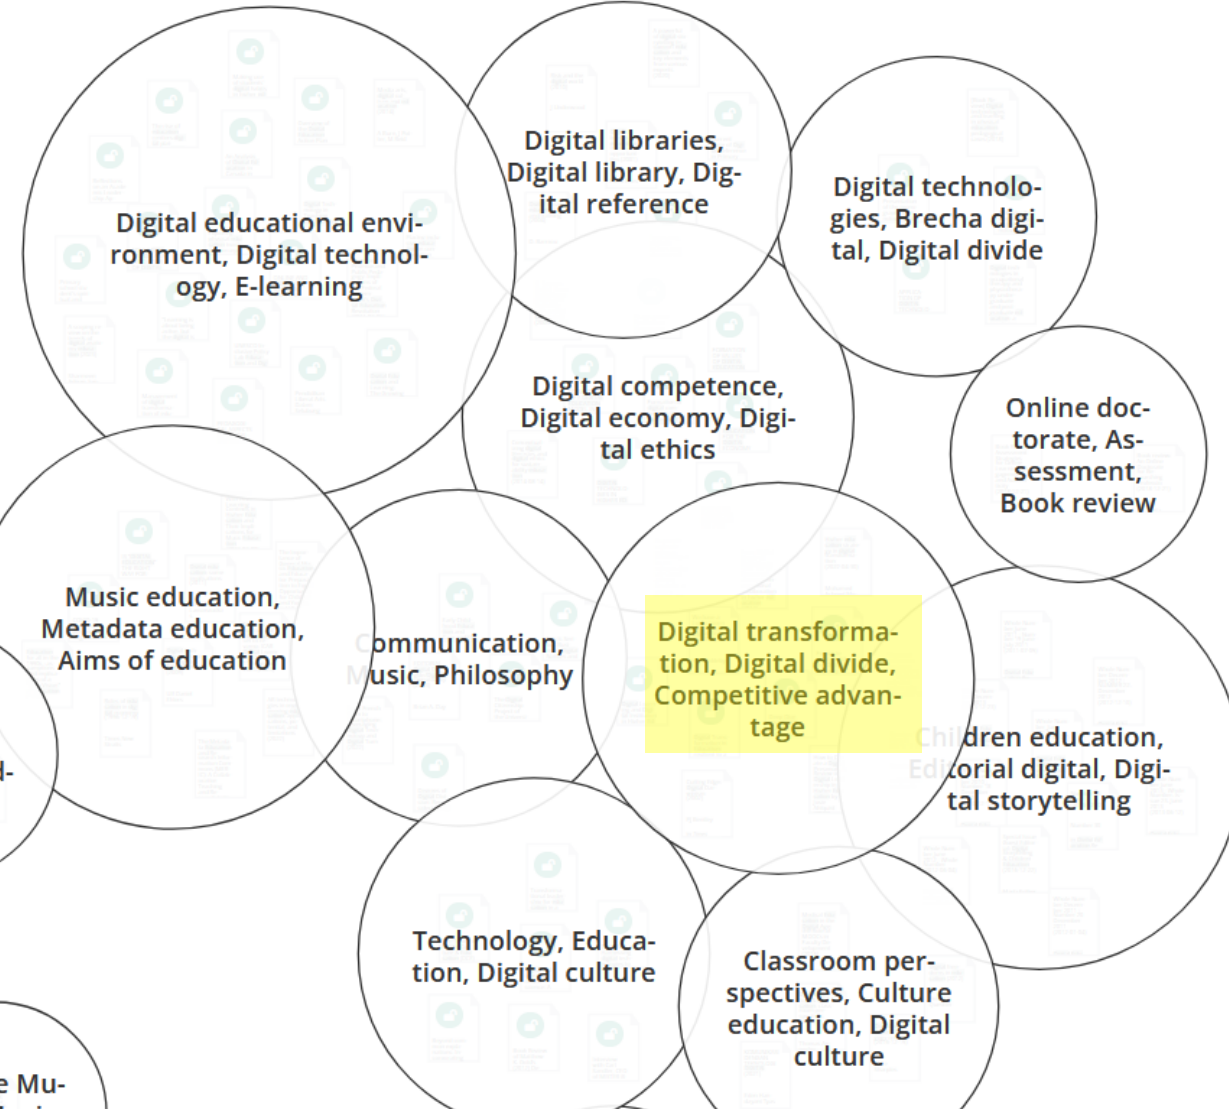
Digital educational environment, Digital technology, E-learning

Digital libraries, Digital library, Digital reference

Digital technologies, Brecha digital, Digital divide

Digital competence, Digital economy, Digital ethics

Online doctorate, Assessment, Book review

Music education, Metadata education, Aims of education

Communication, Music, Philosophy

Digital transformation, Digital divide, Competitive advantage

Children education, Editorial digital, Digital storytelling

d-

Technology, Education, Digital culture

Classroom perspectives, Culture education, Digital culture

e Mu-